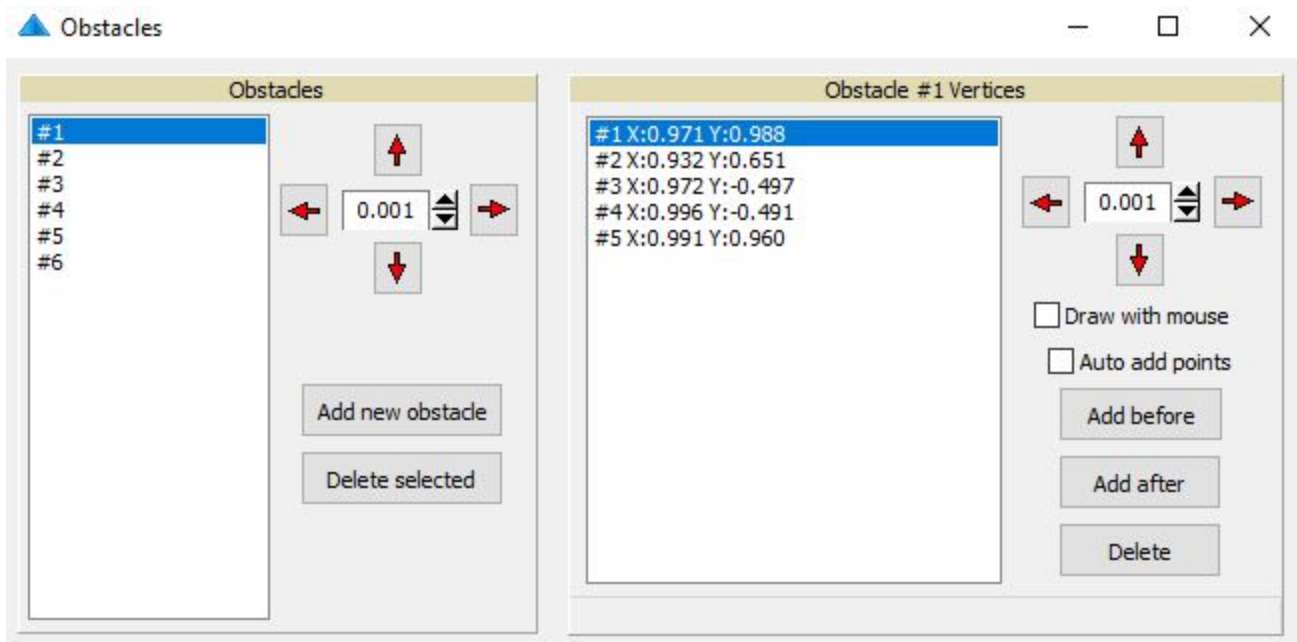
Obstacles

Obstacles

#1
#2
#3
#4
#5
#6

0.001

Add new obstacle

Delete selected

Obstacle #1 Vertices

#1 X:0.971 Y:0.988
#2 X:0.932 Y:0.651
#3 X:0.972 Y:-0.497
#4 X:0.996 Y:-0.491
#5 X:0.991 Y:0.960

0.001

Draw with mouse

Auto add points

Add before

Add after

Delete